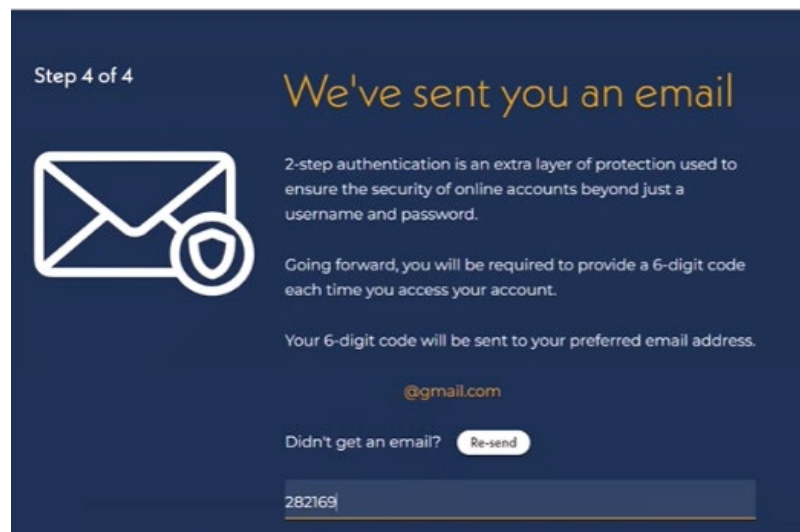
Step 4 of 4

We've sent you an email

2-step authentication is an extra layer of protection used to ensure the security of online accounts beyond just a username and password.

Going forward, you will be required to provide a 6-digit code each time you access your account.

Your 6-digit code will be sent to your preferred email address.

@gmail.com

Didn't get an email? Re-send

282169